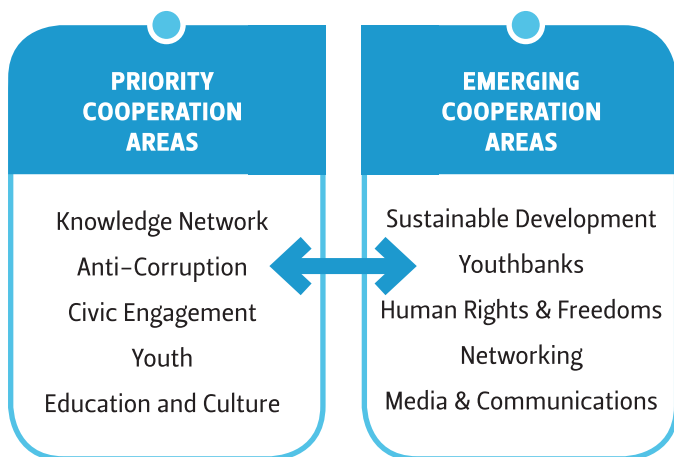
PRIORITY COOPERATION AREAS

Knowledge Network
Anti-Corruption
Civic Engagement
Youth
Education and Culture

EMERGING COOPERATION AREAS

Sustainable Development
Youthbanks
Human Rights & Freedoms
Networking
Media & Communications